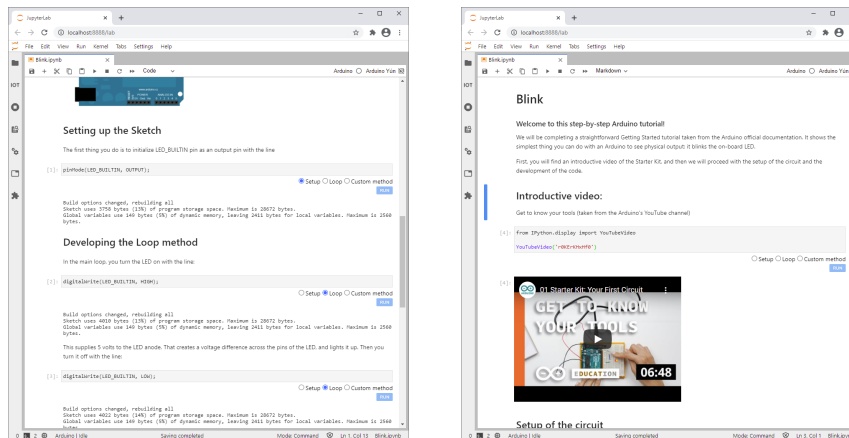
JupyterLab
localhost:8888/lab
File Edit View Run Kernel Tabs Settings Help
Blink.ipynb
Code
Arduino Arduino Yún
IOT

Setting up the Sketch

The first thing you do is to initialize LED_BUILTIN pin as an output pin with the line

[1]: pinMode(LED_BUILTIN, OUTPUT);

Setup Loop Custom method
RUN

Build options changed, rebuilding all
Sketch uses 3750 bytes (13%) of program storage space. Maximum is 28672 bytes.
Global variables use 140 bytes (5%) of dynamic memory, leaving 2411 bytes for local variables. Maximum is 2560 bytes.

Developing the Loop method

In the main loop, you turn the LED on with the line:

[2]: digitalWrite(LED_BUILTIN, HIGH);

Setup Loop Custom method
RUN

Build options changed, rebuilding all
Sketch uses 4010 bytes (13%) of program storage space. Maximum is 28672 bytes.
Global variables use 140 bytes (5%) of dynamic memory, leaving 2411 bytes for local variables. Maximum is 2560 bytes.

This supplies 5 volts to the LED anode. That creates a voltage difference across the pins of the LED, and lights it up. Then you turn it off with the line:

[3]: digitalWrite(LED_BUILTIN, LOW);

Setup Loop Custom method
RUN

Build options changed, rebuilding all
Sketch uses 4022 bytes (14%) of program storage space. Maximum is 28672 bytes.
Global variables use 140 bytes (5%) of dynamic memory, leaving 2411 bytes for local variables. Maximum is 2560 bytes.

0 2 Arduino | Idle Saving completed Mode: Command Ln 1, Col 13 Blink.ipynb

JupyterLab
localhost:8888/lab
File Edit View Run Kernel Tabs Settings Help
Blink.ipynb
Markdown
Arduino Arduino Yún
IOT

Blink

Welcome to this step-by-step Arduino tutorial!

We will be completing a straightforward Getting Started tutorial taken from the Arduino official documentation. It shows the simplest thing you can do with an Arduino to see physical output: it blinks the on-board LED.

First, you will find an introductive video of the Starter Kit, and then we will proceed with the setup of the circuit and the development of the code.

Introductive video:

Get to know your tools (taken from the Arduino's YouTube channel)

[4]: from IPython.display import YouTubeVideo
YouTubeVideo('r6KZrKHxHf0')

Setup Loop Custom method
RUN

[4]:
01 Starter Kit: Your First Circuit
GET TO KNOW YOUR TOOLS
EDUCATION 06:48

Setup of the circuit

0 2 Arduino | Idle Saving completed Mode: Command Ln 1, Col 1 Blink.ipynb